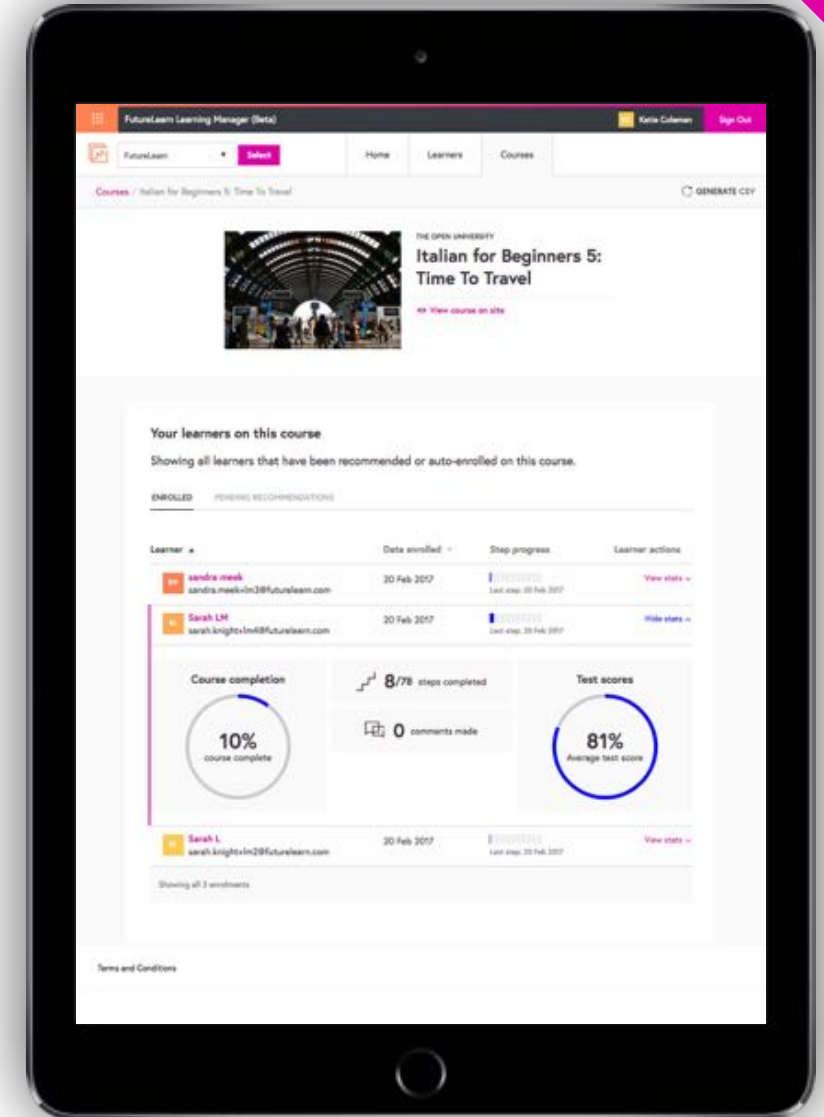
FutureLearn Learning Manager (Beta)

KC Katie Coleman

Sign Out

FutureLearn

Select

Home

Learners

Courses

Courses / Italian for Beginners 5: Time To Travel

GENERATE CSV

THE OPEN UNIVERSITY

Italian for Beginners 5: Time To Travel

View course on site

Your learners on this course

Showing all learners that have been recommended or auto-enrolled on this course.

ENROLLED

PENDING RECOMMENDATIONS

| Learner | Date enrolled | Step progress | Learner actions |
|---|---|---|---|
| SM sandra meek sandra.meek+lm3@futurelearn.com | 20 Feb 2017 | Last step: 20 Feb 2017 | View stats |
| SL Sarah LM sarah.knight+lm4@futurelearn.com | 20 Feb 2017 | Last step: 20 Feb 2017 | Hide stats |

Course completion

10%
course complete

8/78 steps completed

0 comments made

Test scores

81%
Average test score

| SL Sarah L sarah.knight+lm2@futurelearn.com | 20 Feb 2017 | Last step: 20 Feb 2017 | View stats |
|---|---|---|---|

Showing all 3 enrolments

Terms and Conditions